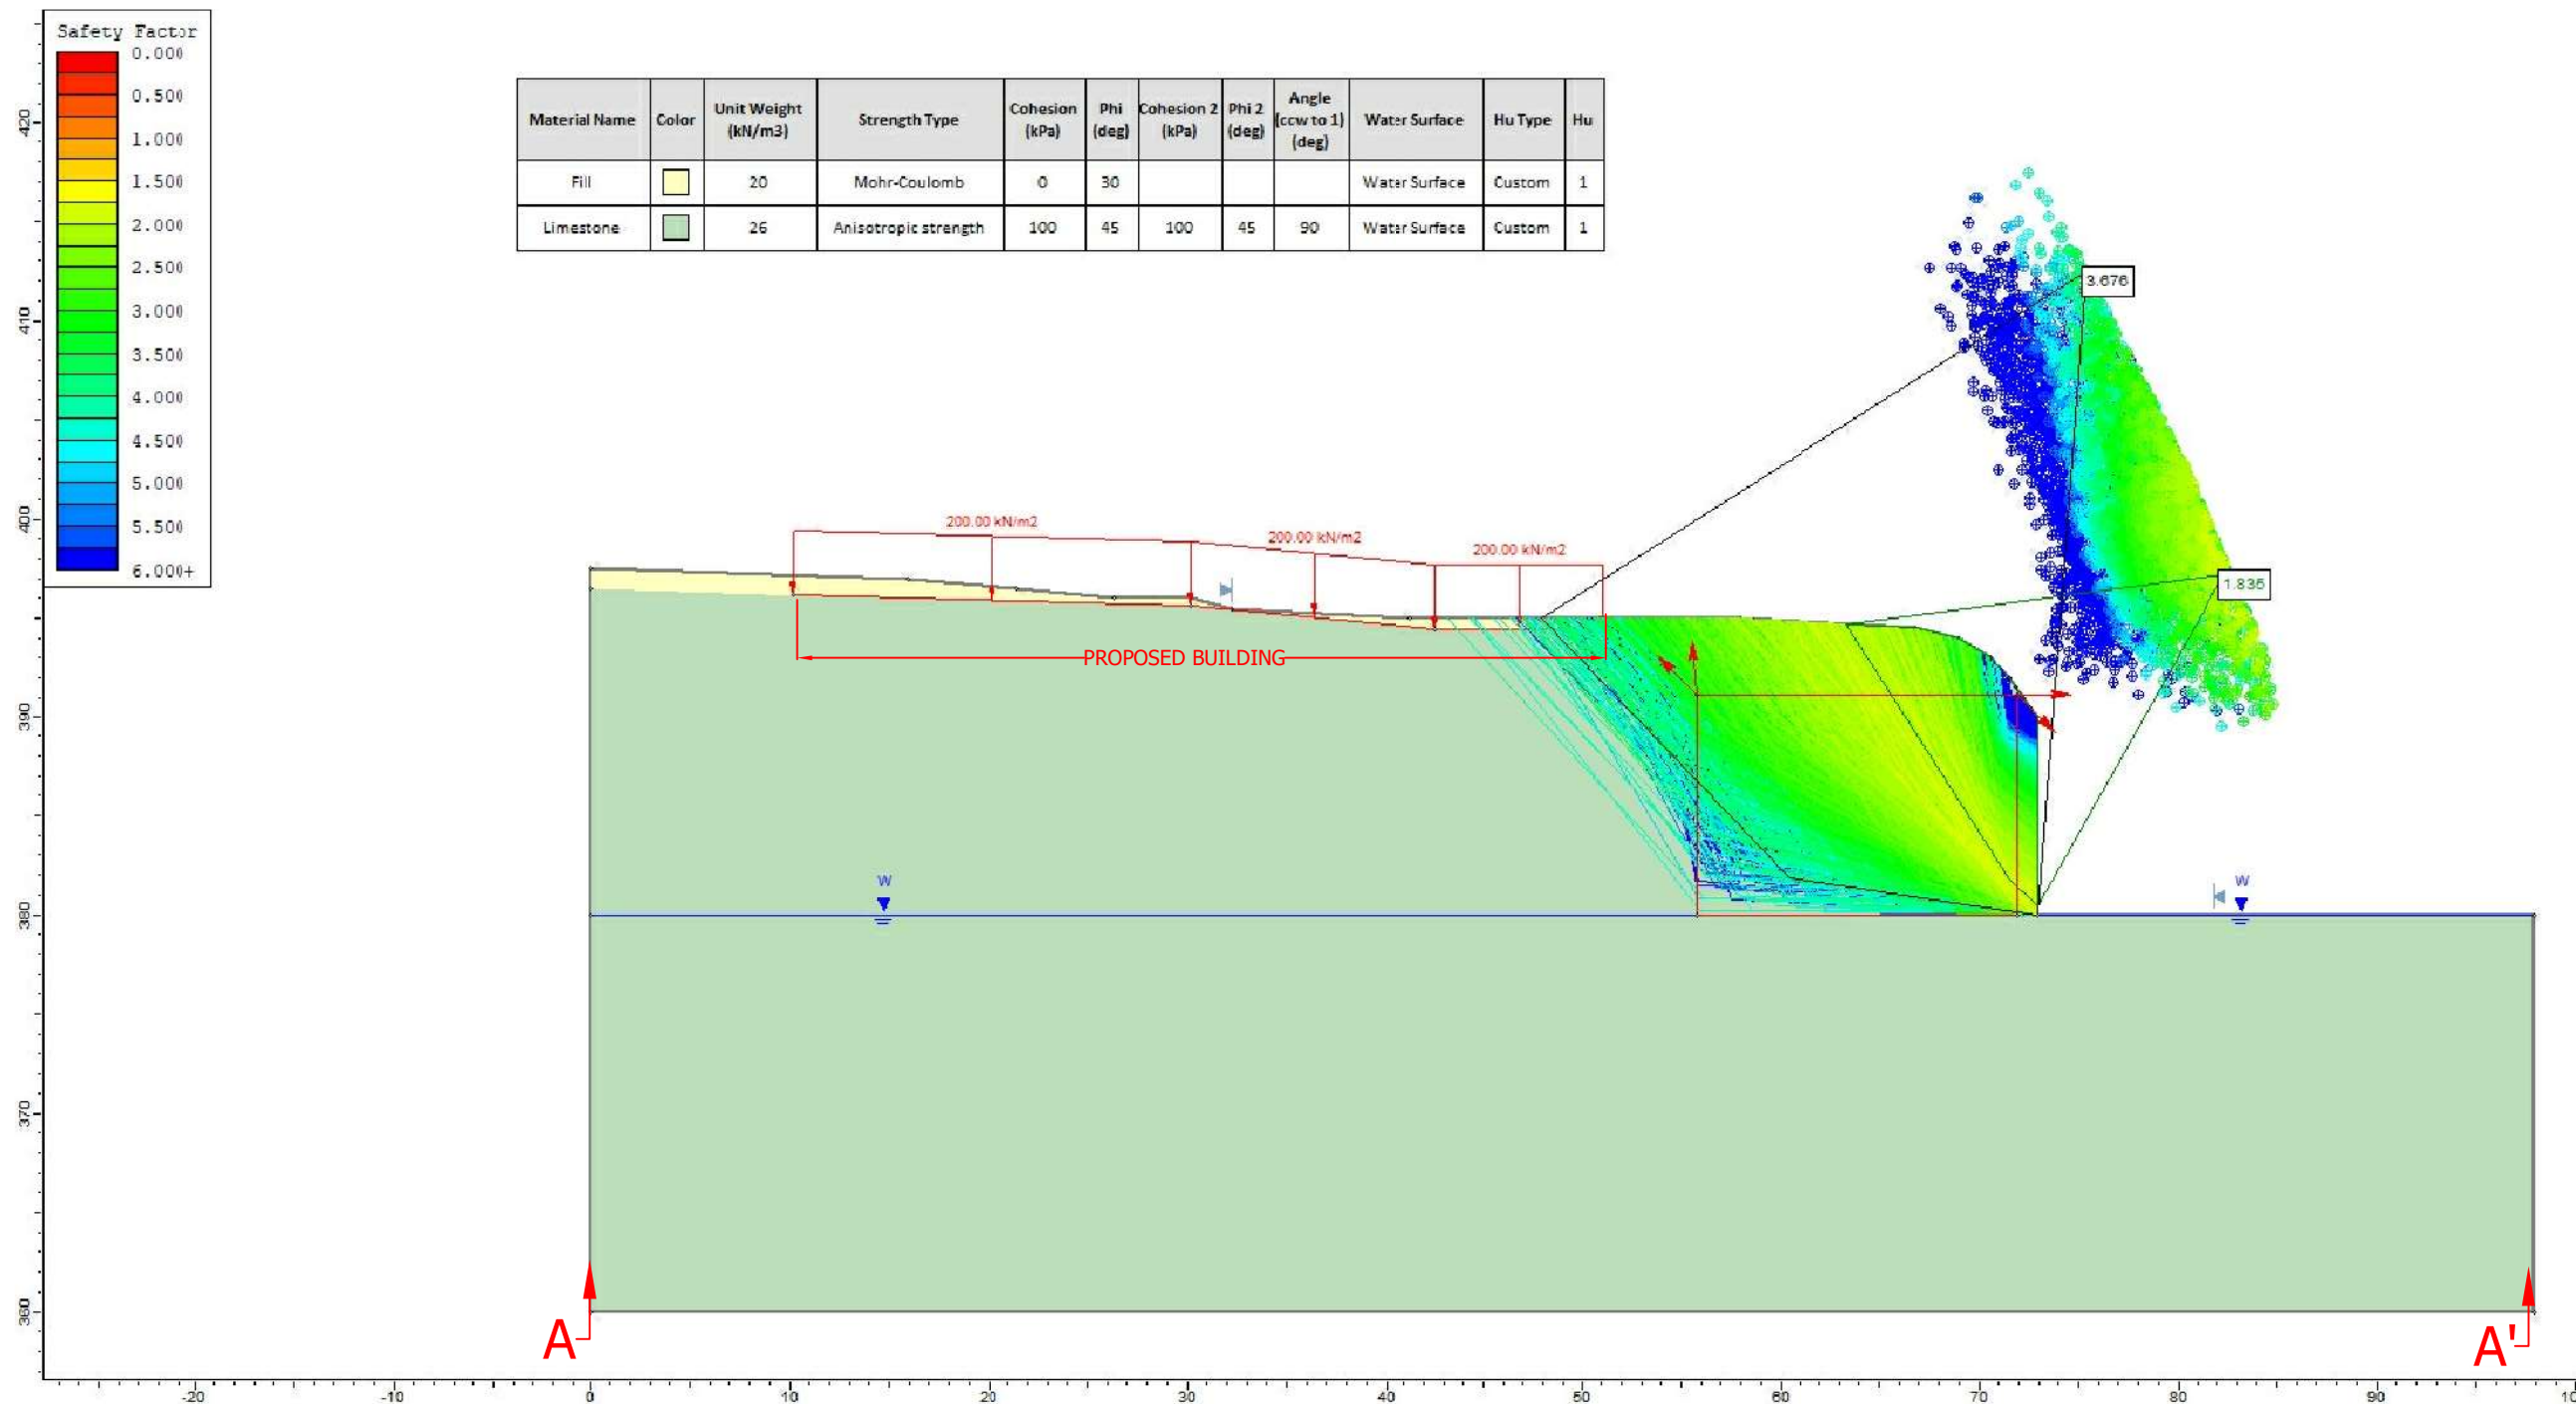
Safety Factor
0.000
0.500
1.000
1.500
2.000
2.500
3.000
3.500
4.000
4.500
5.000
5.500
6.000+

| Material Name | Color | Unit Weight (kN/m3) | Strength Type | Cohesion (kPa) | Phi (deg) | Cohesion 2 (kPa) | Phi 2 (deg) | Angle (ccw to 1) (deg) | Water Surface | Hu Type | Hu |
|---|---|---|---|---|---|---|---|---|---|---|---|
| Fill | | 20 | Mohr-Coulomb | 0 | 30 | | | | Water Surface | Custom | 1 |
| Limestone | | 26 | Anisotropic strength | 100 | 45 | 100 | 45 | 90 | Water Surface | Custom | 1 |

3.676
1.835
200.00 kN/m2
200.00 kN/m2
200.00 kN/m2
PROPOSED BUILDING
W
W
A
A'

420
410
400
390
380
370
360

-20
-10
0
10
20
30
40
50
60
70
80
90
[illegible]